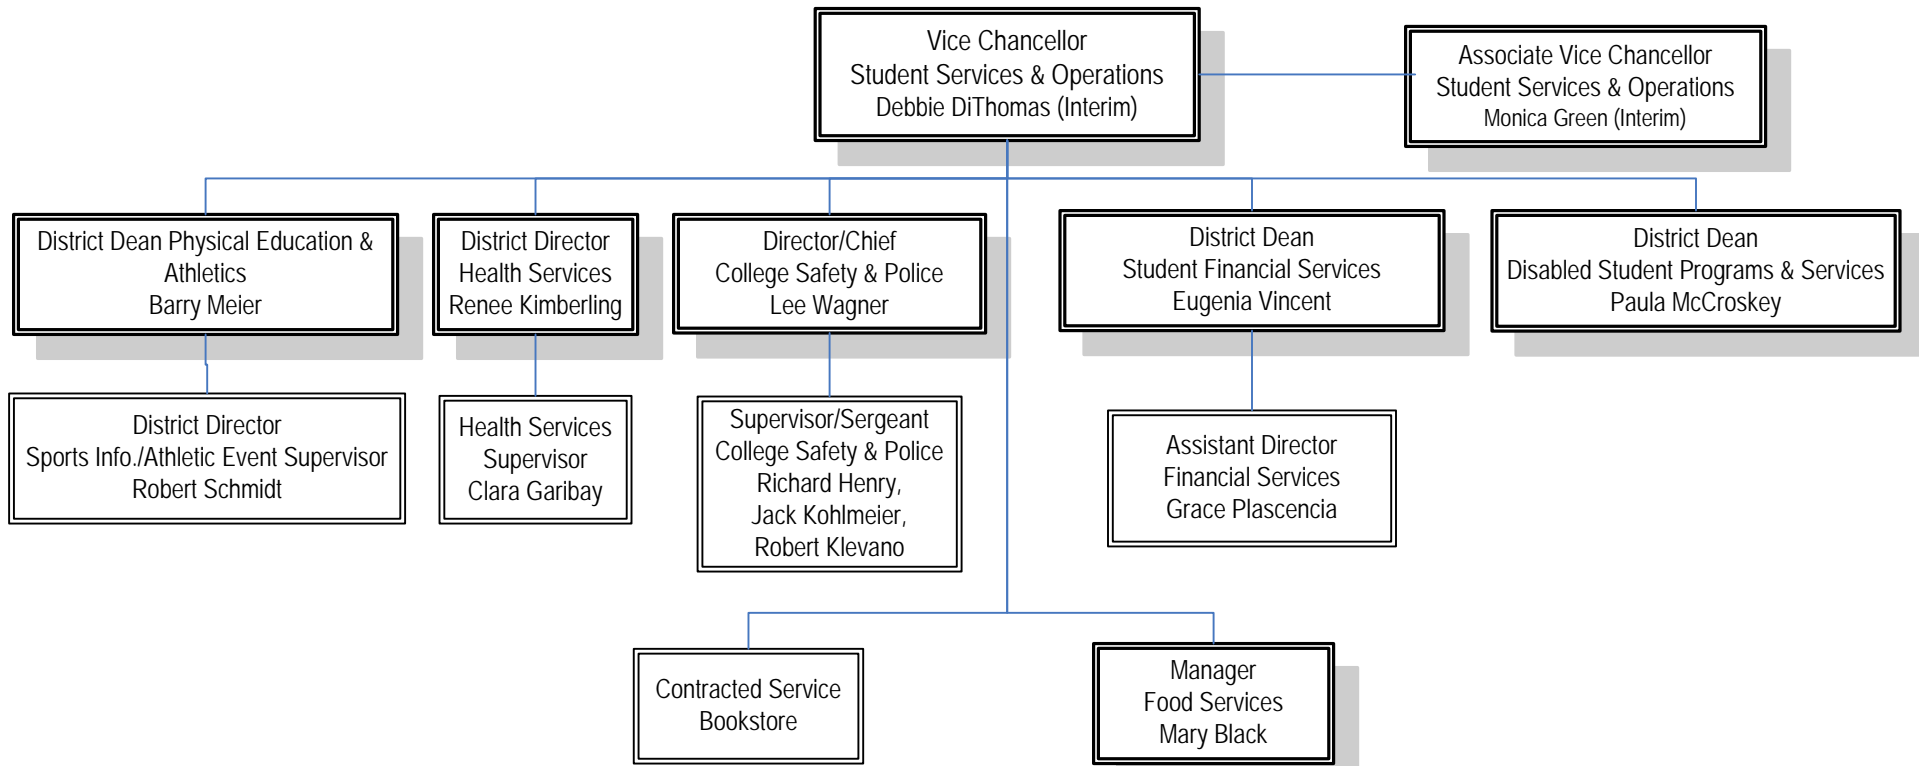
Vice Chancellor
Student Services & Operations
Debbie DiThomas (Interim)

Associate Vice Chancellor
Student Services & Operations
Monica Green (Interim)

District Dean Physical Education & Athletics
Barry Meier

District Director
Health Services
Renee Kimberling

Director/Chief
College Safety & Police
Lee Wagner

District Dean
Student Financial Services
Eugenia Vincent

District Dean
Disabled Student Programs & Services
Paula McCroskey

District Director
Sports Info./Athletic Event Supervisor
Robert Schmidt

Health Services
Supervisor
Clara Garibay

Supervisor/Sergeant
College Safety & Police
Richard Henry,
Jack Kohlmeier,
Robert Klevano

Assistant Director
Financial Services
Grace Plascencia

Contracted Service
Bookstore

Manager
Food Services
Mary Black